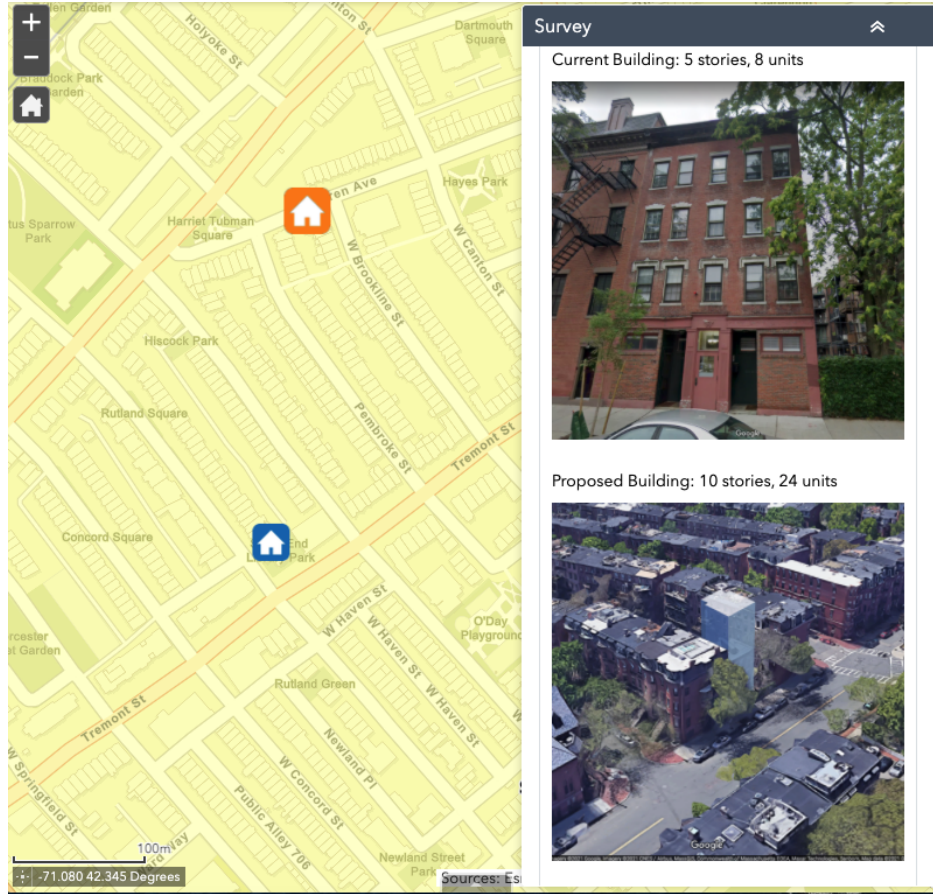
+
−
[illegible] Garden
Holyoke St
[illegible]nton St
Dartmouth Square
Braddock Park
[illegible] Garden
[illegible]ren Ave
Hayes Park
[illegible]tus Sparrow Park
Harriet Tubman Square
W Brookline St
W Canton St
Hiscock Park
Rutland Square
Pembroke St
Tremont St
Concord Square
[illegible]end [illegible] Park
W Haven St
W Haven St
W Haven St
O'Day Playground
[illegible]rcester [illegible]t Garden
Rutland Green
Tremont St
W Springfield St
W Concord St
Newland Pl
Public Alley 706
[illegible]way
Newland Street Park
100m
-71.080 42.345 Degrees
Sources: Es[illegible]

Survey
Current Building: 5 stories, 8 units
Google
Proposed Building: 10 stories, 24 units
Google